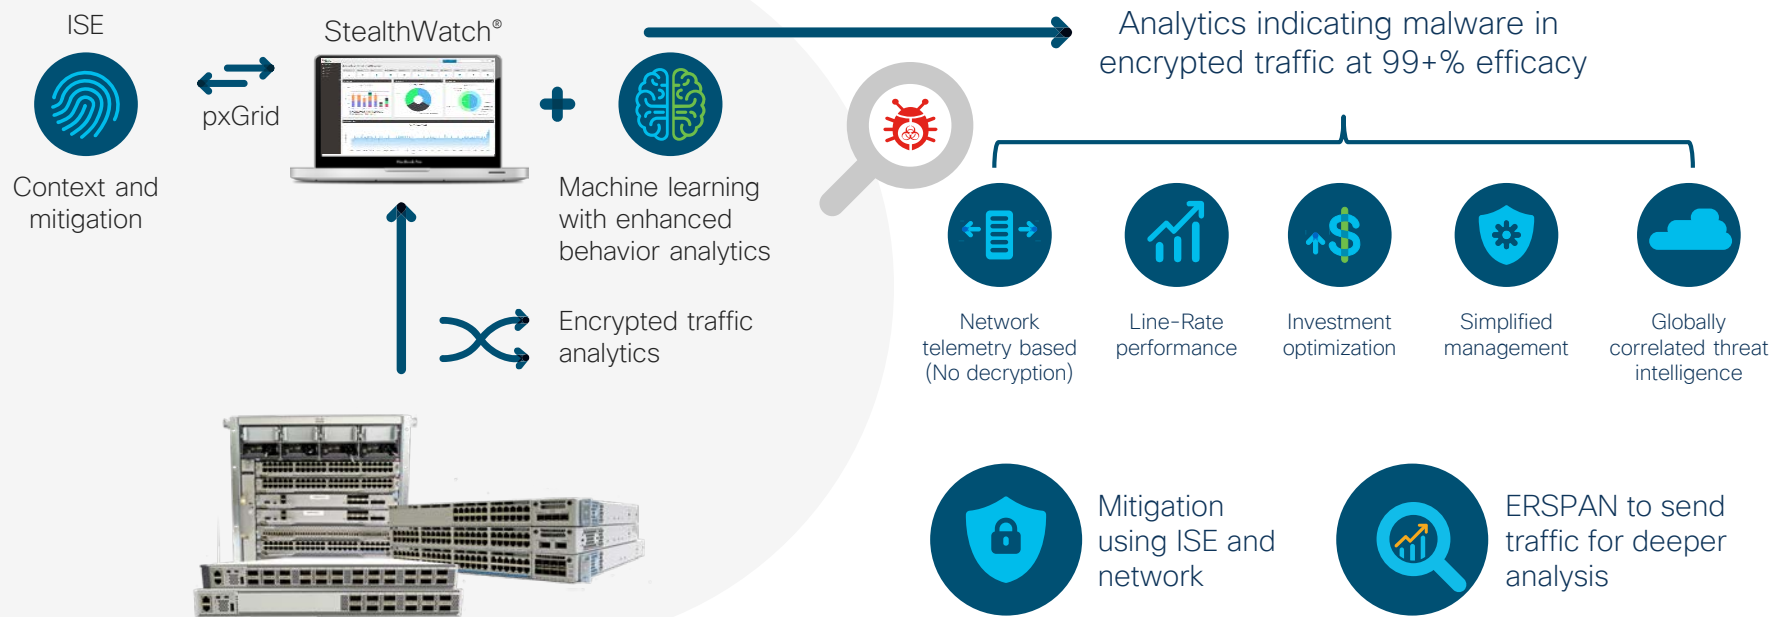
ISE

Context and mitigation

pxGrid

StealthWatch®

Machine learning with enhanced behavior analytics

Encrypted traffic analytics

Analytics indicating malware in encrypted traffic at 99+% efficacy

Network telemetry based (No decryption)

Line-Rate performance

Investment optimization

Simplified management

Globally correlated threat intelligence

Mitigation using ISE and network

ERSPAN to send traffic for deeper analysis